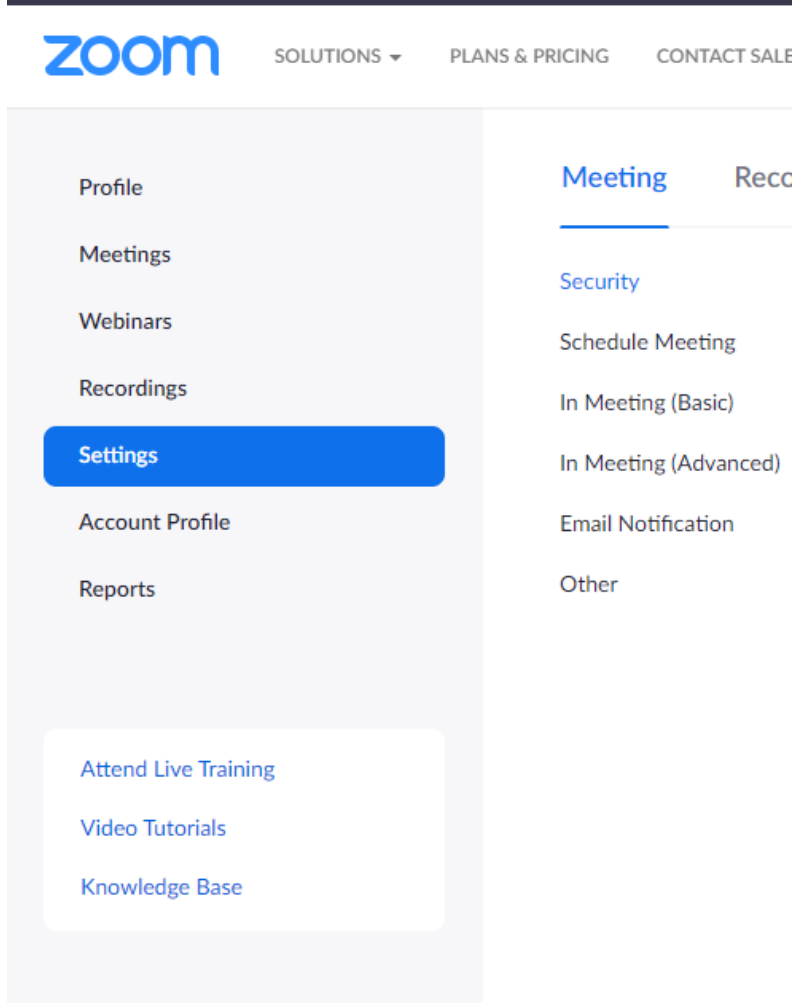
zoom

SOLUTIONS ▾ PLANS & PRICING CONTACT SALE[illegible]

Profile

Meetings

Webinars

Recordings

Settings

Account Profile

Reports

Attend Live Training

Video Tutorials

Knowledge Base

Meeting Reco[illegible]

Security

Schedule Meeting

In Meeting (Basic)

In Meeting (Advanced)

Email Notification

Other